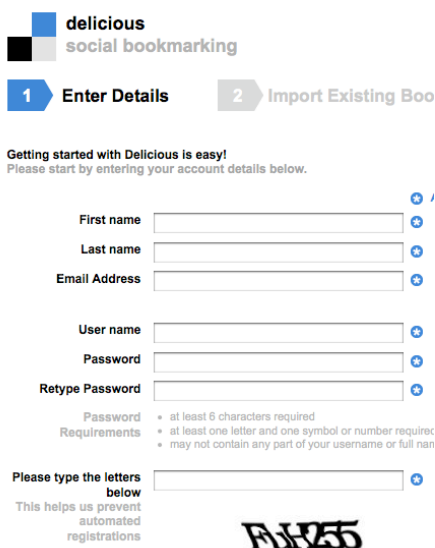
delicious
social bookmarking

1 Enter Details

2 Import Existing Boo

Getting started with Delicious is easy!
Please start by entering your account details below.

A

First name

Last name

Email Address

User name

Password

Retype Password

Password Requirements

• at least 6 characters required
• at least one letter and one symbol or number require
• may not contain any part of your username or full nam

Please type the letters below

This helps us prevent automated registrations

FJH255